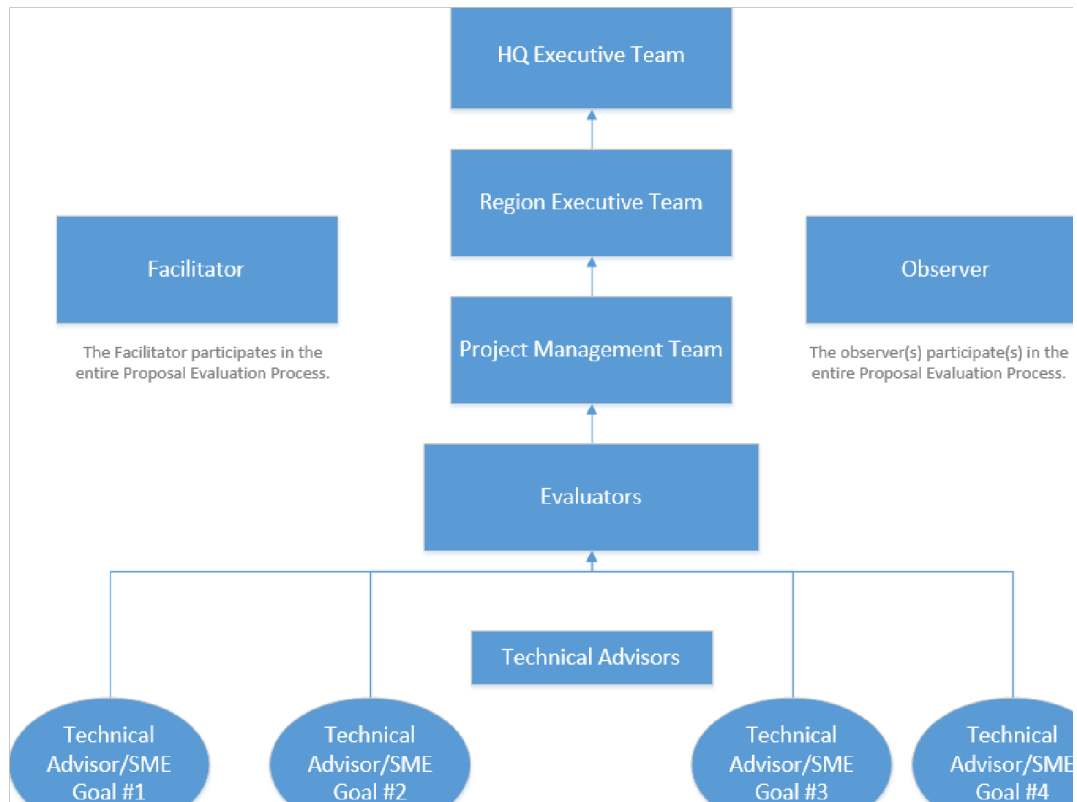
HQ Executive Team

Region Executive Team

Facilitator

The Facilitator participates in the entire Proposal Evaluation Process.

Project Management Team

Observer

The observer(s) participate(s) in the entire Proposal Evaluation Process.

Evaluators

Technical Advisors

Technical Advisor/SME Goal #1

Technical Advisor/SME Goal #2

Technical Advisor/SME Goal #3

Technical Advisor/SME Goal #4